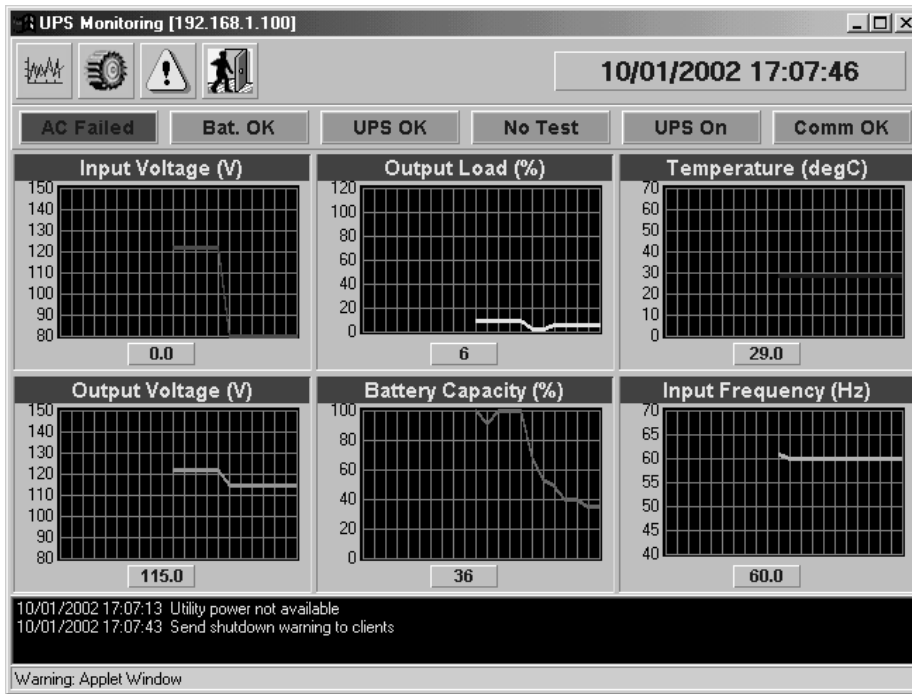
UPS Monitoring [192.168.1.100]

10/01/2002 17:07:46

AC Failed
Bat. OK
UPS OK
No Test
UPS On
Comm OK

Input Voltage (V)
150
140
130
120
110
100
90
80
0.0

Output Load (%)
120
100
80
60
40
20
0
6

Temperature (degC)
70
60
50
40
30
20
10
0
29.0

Output Voltage (V)
150
140
130
120
110
100
90
80
115.0

Battery Capacity (%)
100
80
60
40
20
0
36

Input Frequency (Hz)
70
65
60
55
50
45
40
60.0

10/01/2002 17:07:13 Utility power not available
10/01/2002 17:07:43 Send shutdown warning to clients

Warning: Applet Window